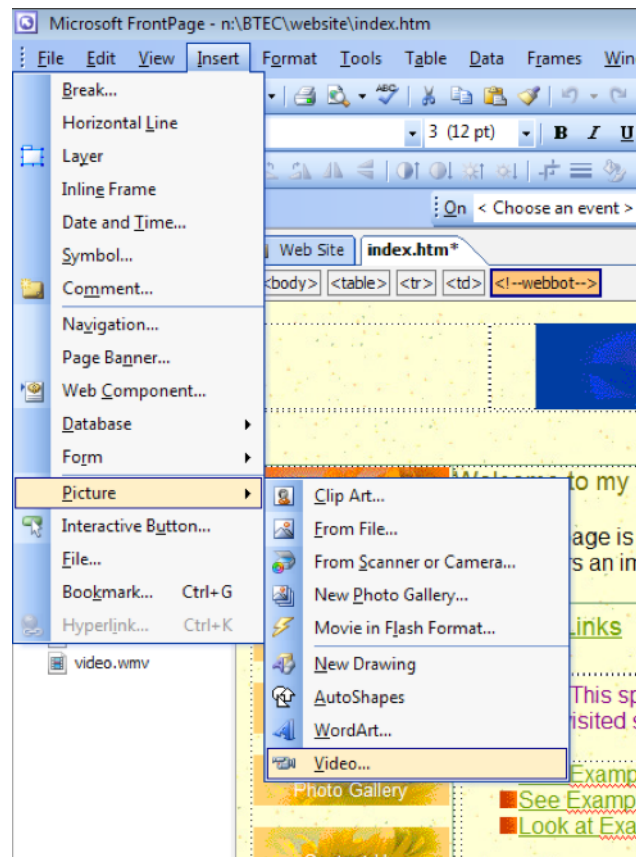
Microsoft FrontPage - n:\BTEC\website\index.htm

File Edit View Insert Format Tools Table Data Frames Win

Break...
Horizontal Line
Layer
Inline Frame
Date and Time...
Symbol...
Comment...
Navigation...
Page Banner...
Web Component...
Database
Form
Picture
Interactive Button...
File...
Bookmark... Ctrl+G
Hyperlink... Ctrl+K

3 (12 pt)

On < Choose an event >

Web Site index.htm*

<body> <table> <tr> <td> <!--webbot-->

Clip Art...
From File...
From Scanner or Camera...
New Photo Gallery...
Movie in Flash Format...
New Drawing
AutoShapes
WordArt...
Video...

Welcome to my
age is
s an im
Links
This sp
visited s
Examp
See Examp
Look at Exa

video.wmv

Photo Gallery